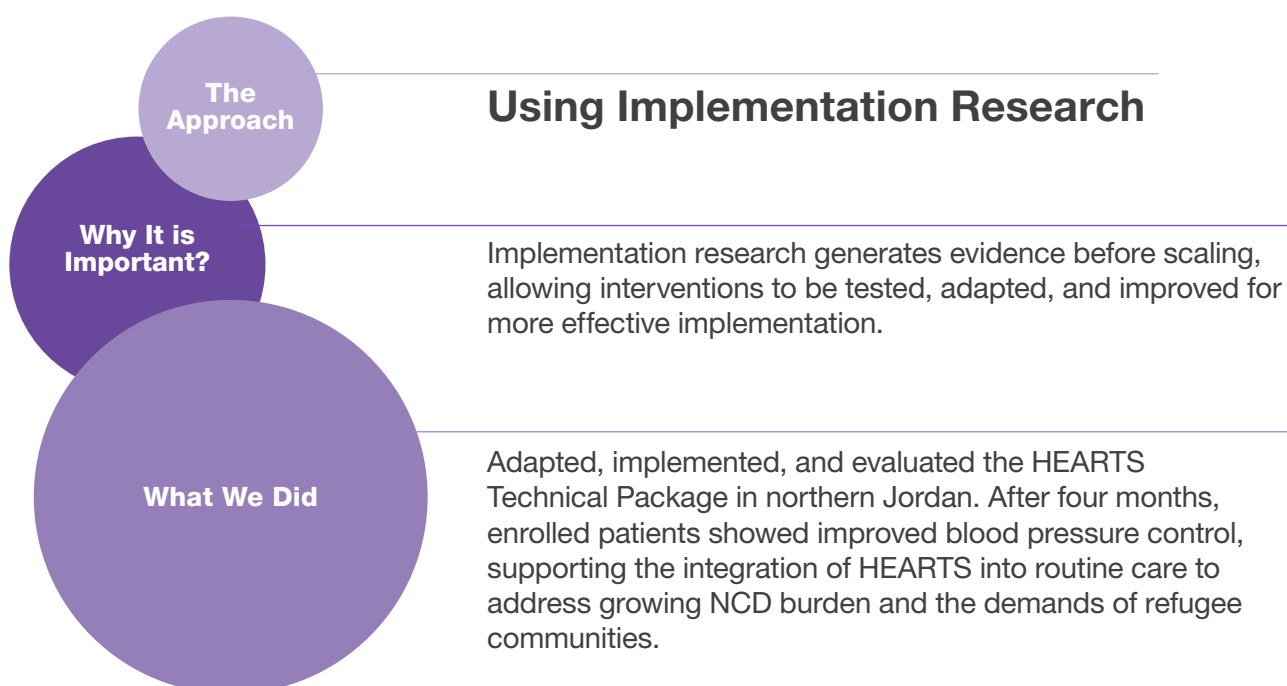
The Approach

Using Implementation Research

Why It is Important?

Implementation research generates evidence before scaling, allowing interventions to be tested, adapted, and improved for more effective implementation.

What We Did

Adapted, implemented, and evaluated the HEARTS Technical Package in northern Jordan. After four months, enrolled patients showed improved blood pressure control, supporting the integration of HEARTS into routine care to address growing NCD burden and the demands of refugee communities.